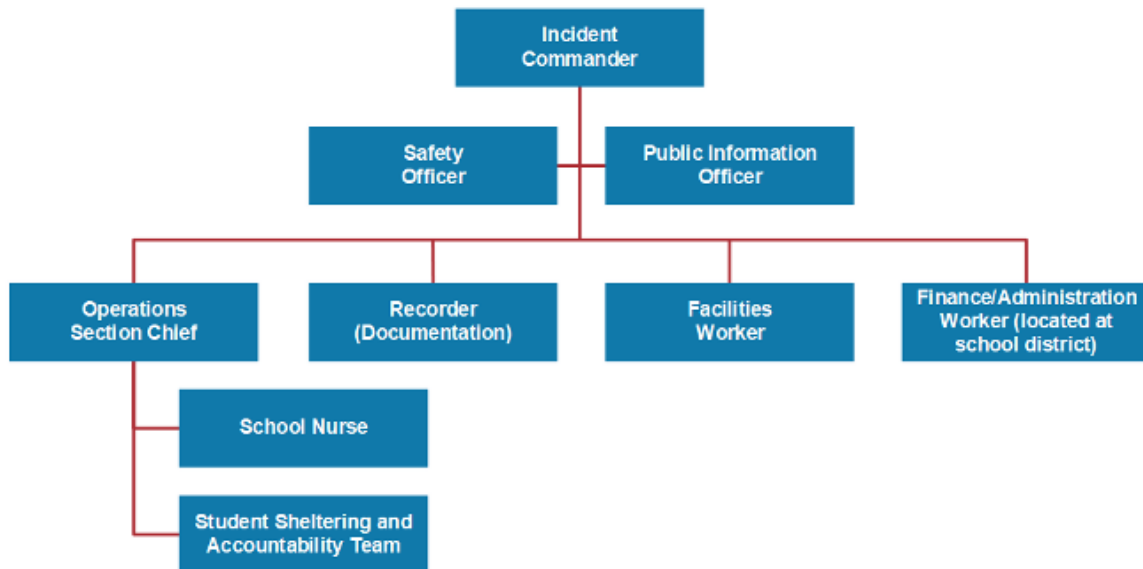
Incident Commander

Safety Officer

Public Information Officer

Operations Section Chief

Recorder (Documentation)

Facilities Worker

Finance/Administration Worker (located at school district)

School Nurse

Student Sheltering and Accountability Team